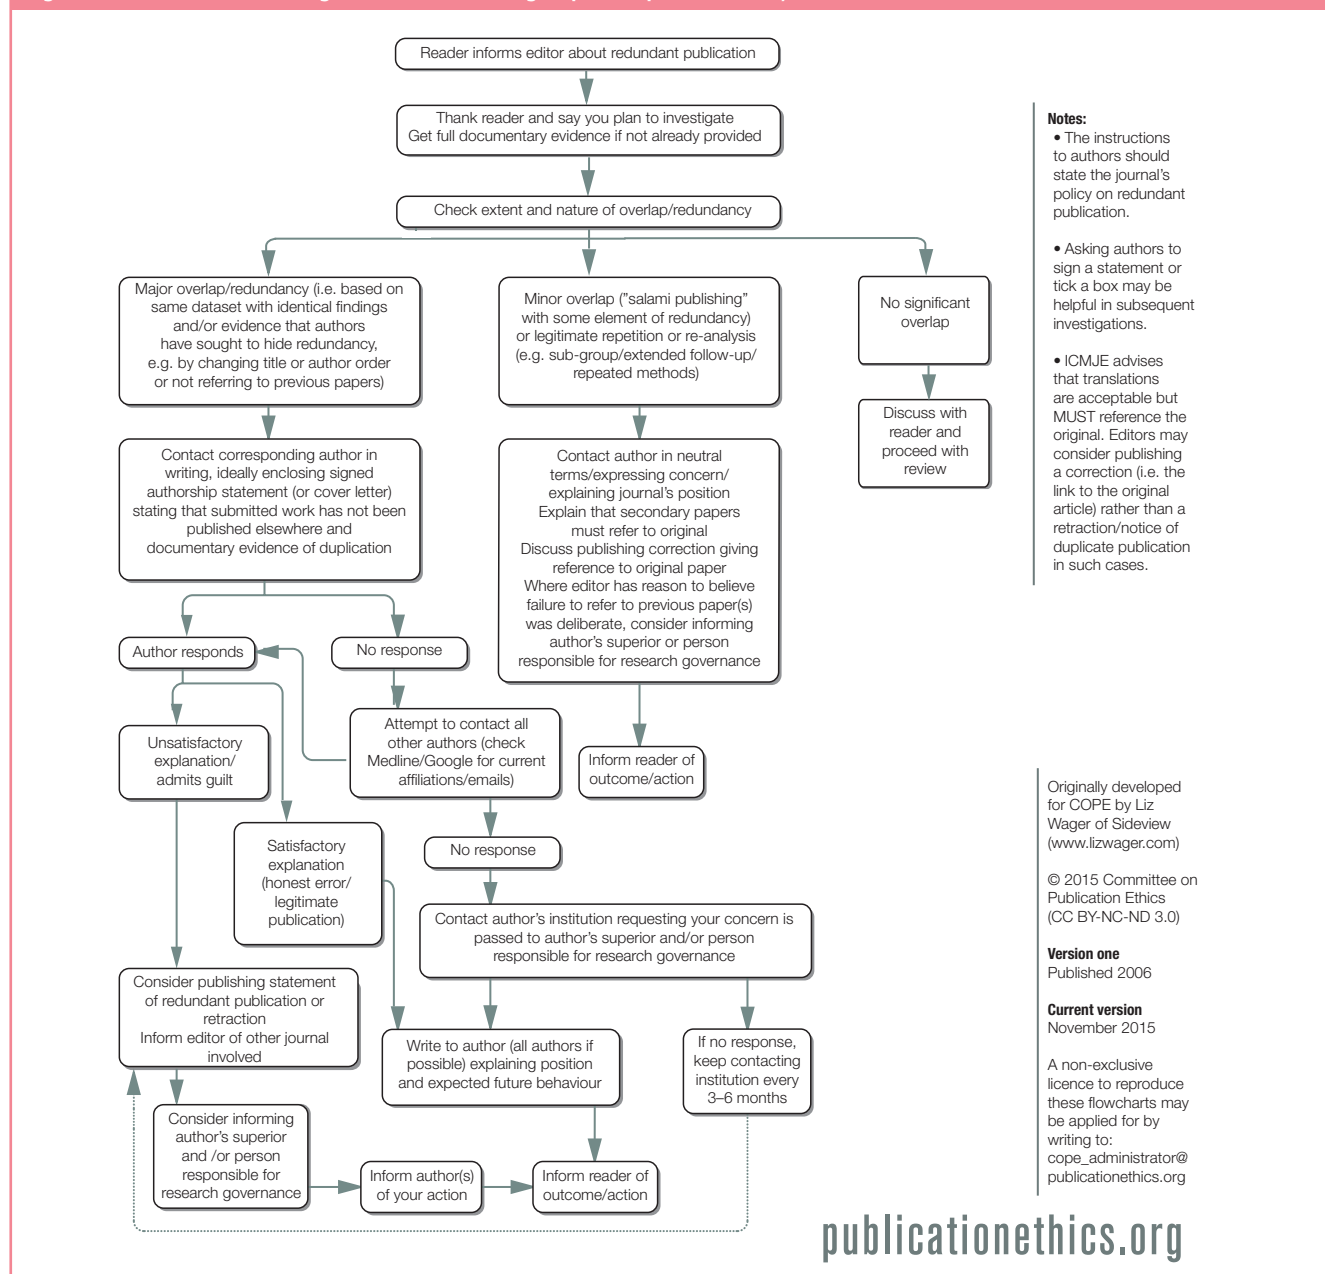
Reader informs editor about redundant publication

Thank reader and say you plan to investigate
Get full documentary evidence if not already provided

Check extent and nature of overlap/redundancy

Major overlap/redundancy (i.e. based on same dataset with identical findings and/or evidence that authors have sought to hide redundancy, e.g. by changing title or author order or not referring to previous papers)

Minor overlap ("salami publishing" with some element of redundancy) or legitimate repetition or re-analysis (e.g. sub-group/extended follow-up/ repeated methods)

No significant overlap

Discuss with reader and proceed with review

Contact corresponding author in writing, ideally enclosing signed authorship statement (or cover letter) stating that submitted work has not been published elsewhere and documentary evidence of duplication

Contact author in neutral terms/expressing concern/ explaining journal's position
Explain that secondary papers must refer to original
Discuss publishing correction giving reference to original paper
Where editor has reason to believe failure to refer to previous paper(s) was deliberate, consider informing author's superior or person responsible for research governance

Author responds

No response

Attempt to contact all other authors (check Medline/Google for current affiliations/emails)

Inform reader of outcome/action

Unsatisfactory explanation/ admits guilt

Satisfactory explanation (honest error/ legitimate publication)

No response

Contact author's institution requesting your concern is passed to author's superior and/or person responsible for research governance

Consider publishing statement of redundant publication or retraction
Inform editor of other journal involved

Write to author (all authors if possible) explaining position and expected future behaviour

If no response, keep contacting institution every 3–6 months

Consider informing author's superior and /or person responsible for research governance

Inform author(s) of your action

Inform reader of outcome/action

Notes:
• The instructions to authors should state the journal's policy on redundant publication.

• Asking authors to sign a statement or tick a box may be helpful in subsequent investigations.

• ICMJE advises that translations are acceptable but MUST reference the original. Editors may consider publishing a correction (i.e. the link to the original article) rather than a retraction/notice of duplicate publication in such cases.

Originally developed for COPE by Liz Wager of Sideview (www.lizwager.com)

© 2015 Committee on Publication Ethics (CC BY-NC-ND 3.0)

Version one
Published 2006

Current version
November 2015

A non-exclusive licence to reproduce these flowcharts may be applied for by writing to: cope_administrator@publicationethics.org

publicationethics.org